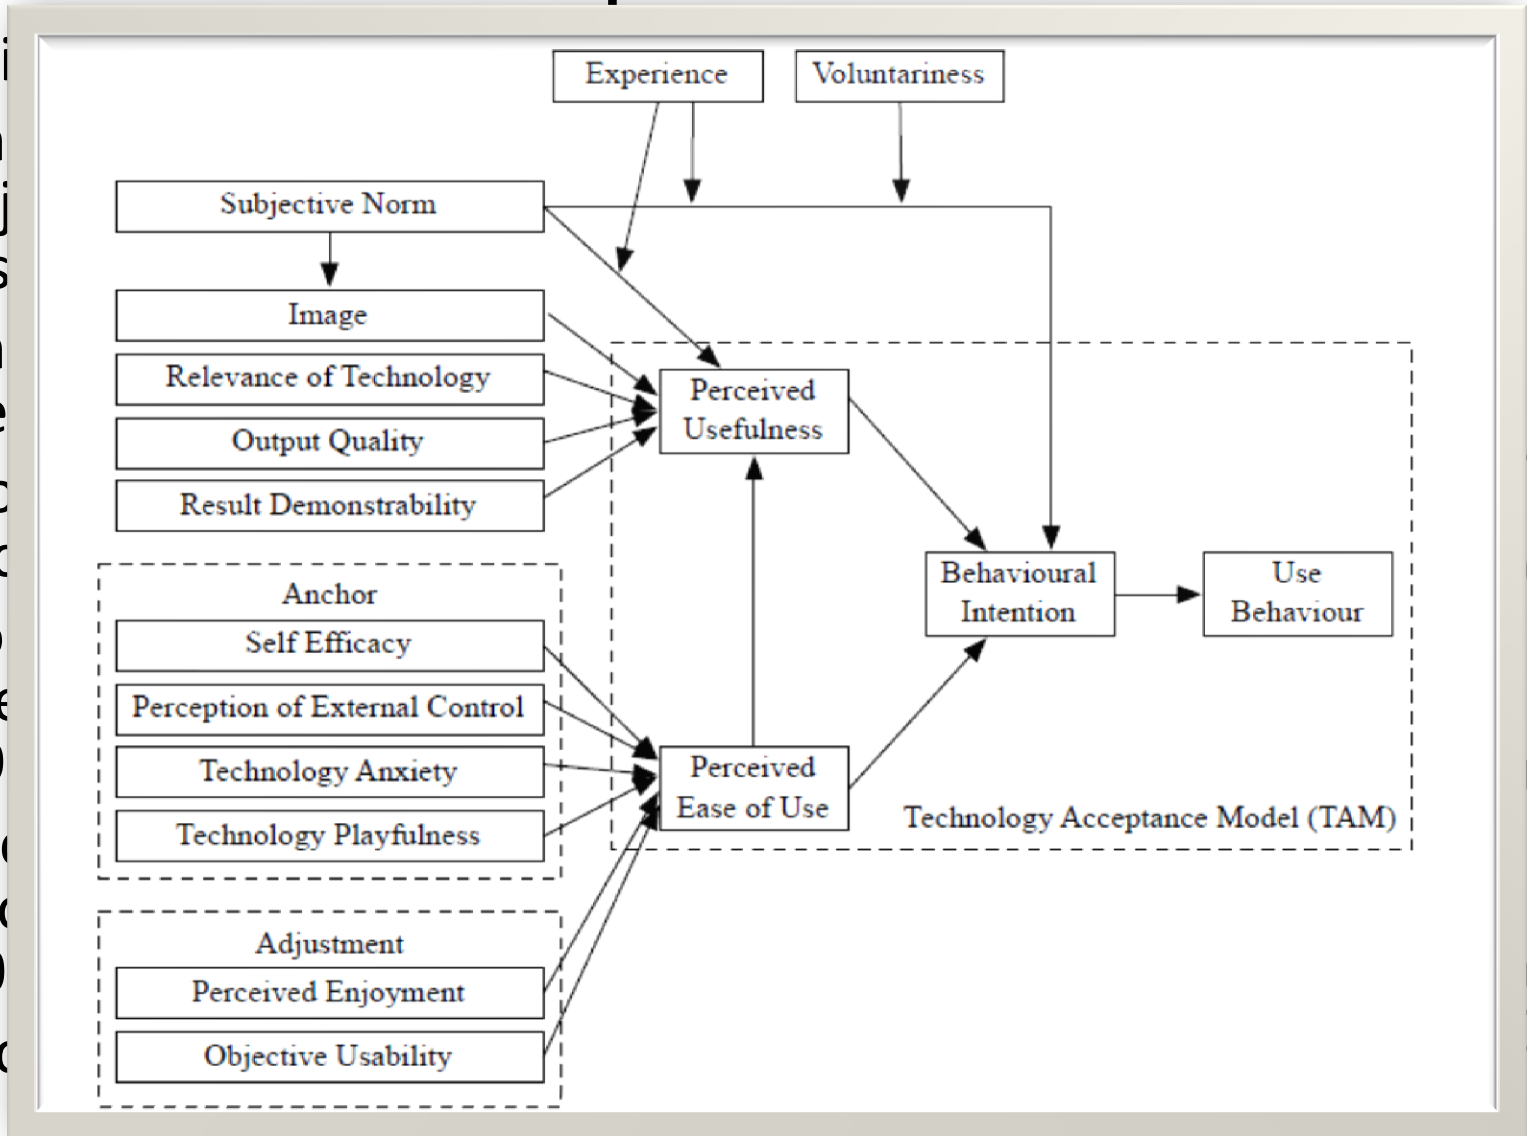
Experience

Voluntariness

Subjective Norm

Image

Relevance of Technology

Output Quality

Result Demonstrability

Perceived Usefulness

Behavioural Intention

Use Behaviour

Anchor

Self Efficacy

Perception of External Control

Technology Anxiety

Technology Playfulness

Perceived Ease of Use

Technology Acceptance Model (TAM)

Adjustment

Perceived Enjoyment

Objective Usability